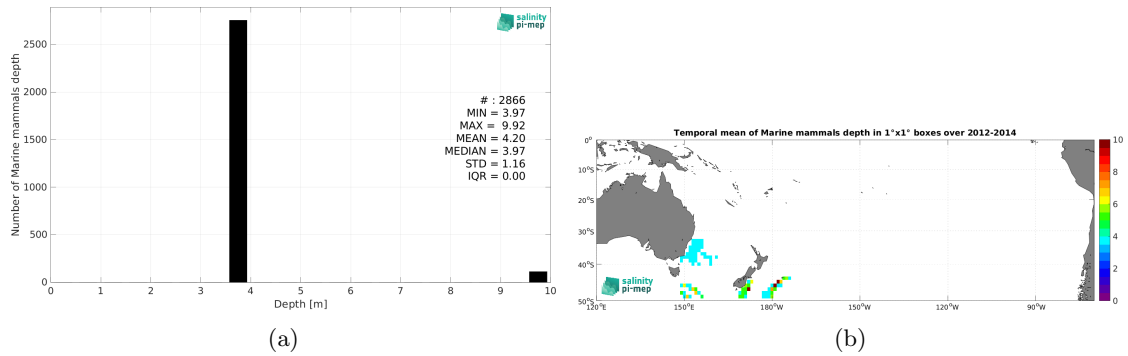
salinity
pi-mep

Number of Marine mammals depth

2500
2000
1500
1000
500
0

0 1 2 3 4 5 6 7 8 9 10

Depth [m]

# : 2866
MIN = 3.97
MAX = 9.92
MEAN = 4.20
MEDIAN = 3.97
STD = 1.16
IQR = 0.00

(a)

Temporal mean of Marine mammals depth in 1°x1° boxes over 2012-2014

0°
10°S
20°S
30°S
40°S
50°S

120°E 150°E 180°W 150°W 120°W 90°W

10
8
6
4
2
0

salinity
pi-mep

(b)